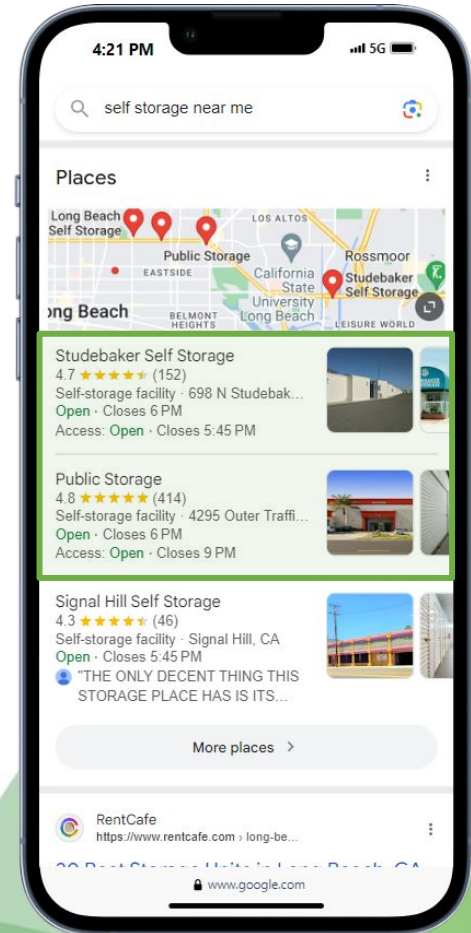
4:21 PM
5G

self storage near me

Places

Long Beach Self Storage
LOS ALTOS
Public Storage
Rossmoor
EASTSIDE
California State University Long Beach
Studebaker Self Storage
ong Beach
BELMONT HEIGHTS
LEISURE WORLD

Studebaker Self Storage
4.7 ★★★★★ (152)
Self-storage facility · 698 N Studebak...
Open · Closes 6 PM
Access: Open · Closes 5:45 PM

Public Storage
4.8 ★★★★★ (414)
Self-storage facility · 4295 Outer Traffi...
Open · Closes 6 PM
Access: Open · Closes 9 PM

Signal Hill Self Storage
4.3 ★★★★★ (46)
Self-storage facility · Signal Hill, CA
Open · Closes 5:45 PM
"THE ONLY DECENT THING THIS STORAGE PLACE HAS IS ITS...

More places >

RentCafe
https://www.rentcafe.com › long-be...
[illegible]

www.google.com